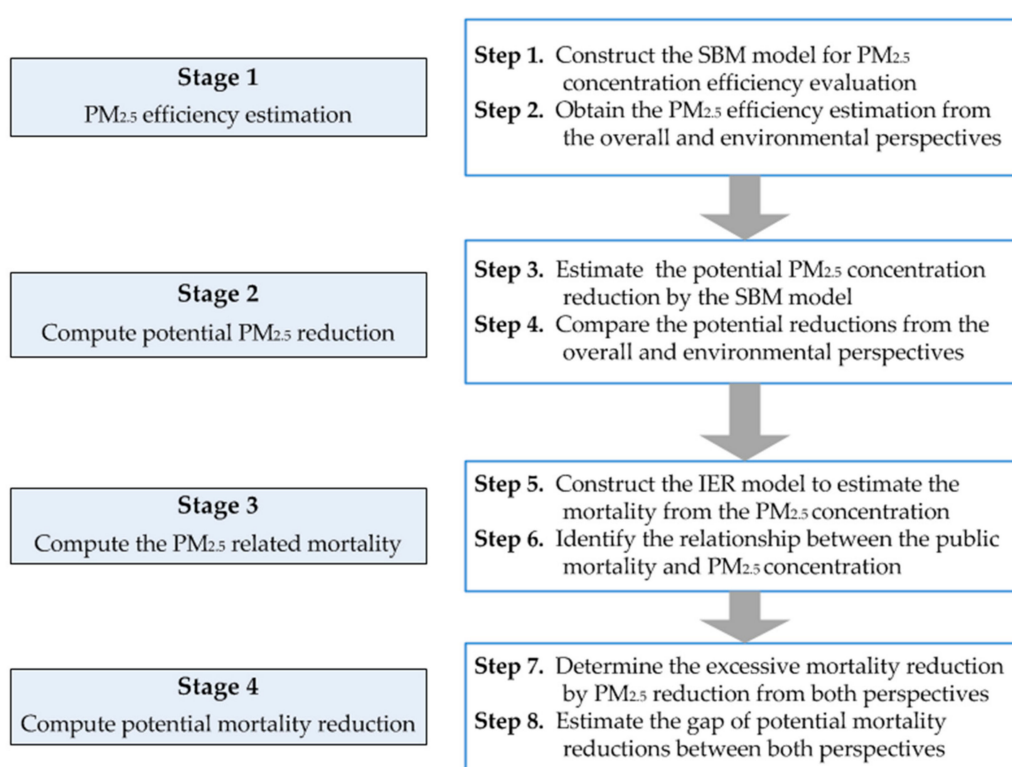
Stage 1
$PM_{2.5}$ efficiency estimation

Step 1. Construct the SBM model for $PM_{2.5}$ concentration efficiency evaluation
Step 2. Obtain the $PM_{2.5}$ efficiency estimation from the overall and environmental perspectives

Stage 2
Compute potential $PM_{2.5}$ reduction

Step 3. Estimate the potential $PM_{2.5}$ concentration reduction by the SBM model
Step 4. Compare the potential reductions from the overall and environmental perspectives

Stage 3
Compute the $PM_{2.5}$ related mortality

Step 5. Construct the IER model to estimate the mortality from the $PM_{2.5}$ concentration
Step 6. Identify the relationship between the public mortality and $PM_{2.5}$ concentration

Stage 4
Compute potential mortality reduction

Step 7. Determine the excessive mortality reduction by $PM_{2.5}$ reduction from both perspectives
Step 8. Estimate the gap of potential mortality reductions between both perspectives